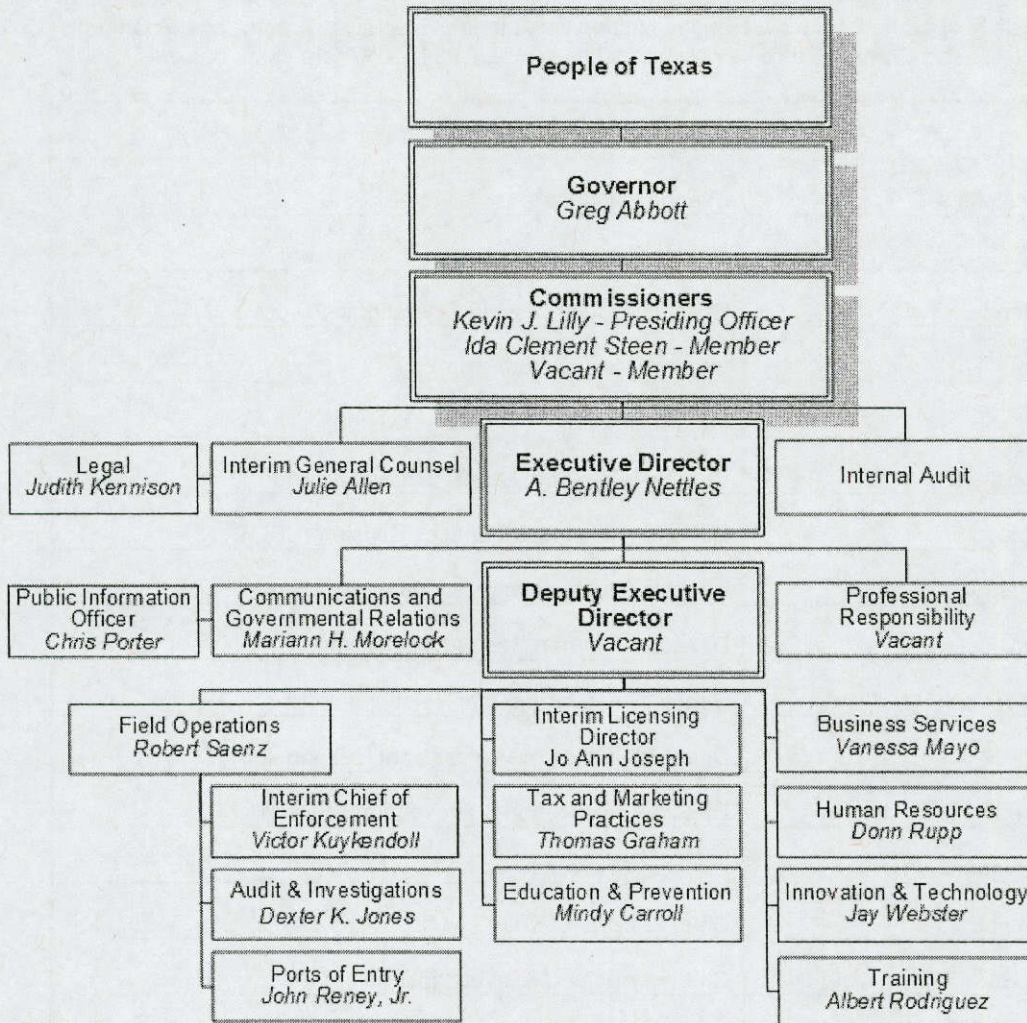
People of Texas

Governor
Greg Abbott

Commissioners
Kevin J. Lilly - Presiding Officer
Ida Clement Steen - Member
Vacant - Member

Legal
Judith Kennison

Interim General Counsel
Julie Allen

Executive Director
A. Bentley Nettles

Internal Audit

Public Information Officer
Chris Porter

Communications and Governmental Relations
Mariann H. Morelock

Deputy Executive Director
Vacant

Professional Responsibility
Vacant

Field Operations
Robert Saenz

Interim Chief of Enforcement
Victor Kuykendoll

Audit & Investigations
Dexter K. Jones

Ports of Entry
John Reney, Jr.

Interim Licensing Director
Jo Ann Joseph

Tax and Marketing Practices
Thomas Graham

Education & Prevention
Mindy Carroll

Business Services
Vanessa Mayo

Human Resources
Donn Rupp

Innovation & Technology
Jay Webster

Training
Albert Rodriguez